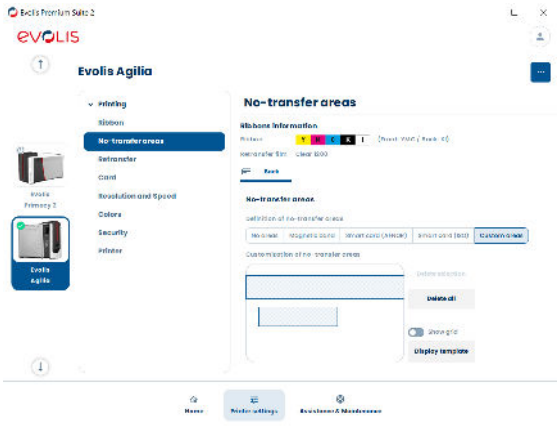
Evolis Premium Suite 2

evolis

Evolis Agilia

Evolis Primacy 2

Evolis Agilia

Printing
Ribbon
No-transfer areas
Retransfer
Card
Resolution and Speed
Colors
Security
Printer

No-transfer areas

Ribbons information
Ribbon: Y M C K I (Front: YMC / Back: K)
Retransfer film: Clear 1000

Front Back

No-transfer areas

Definition of no-transfer areas

No areas | Magnetic band | Smart card (ANSI) | Smart card (ISO) | Custom areas

Customisation of no-transfer areas

Delete selection
Delete all
Show grid
Display template

Home
Printer settings
Assistance & Maintenance